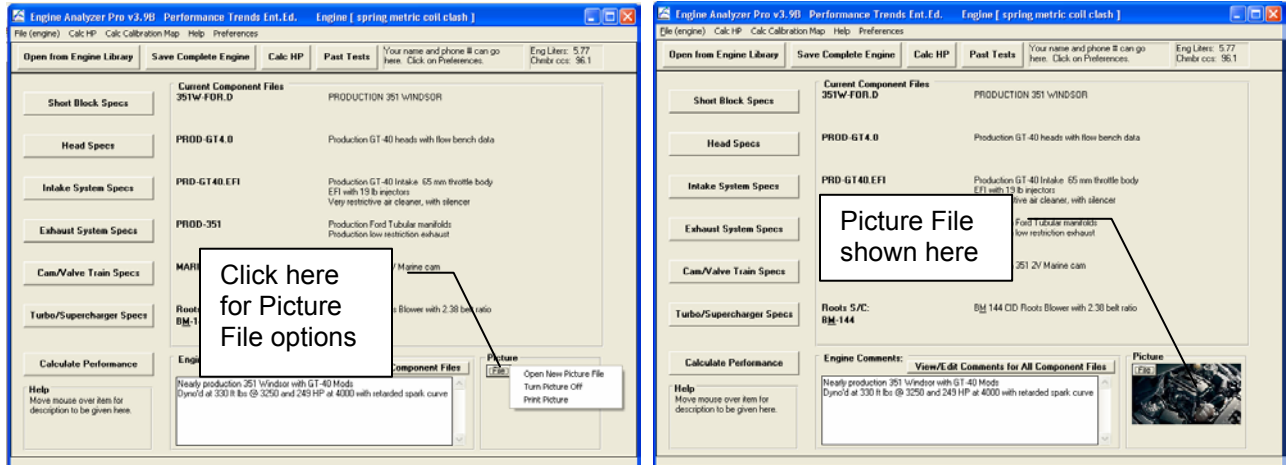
Engine Analyzer Pro v3.9B Performance Trends Ent.Ed. Engine [ spring metric coil clash ]

File (engine) Calc HP Calc Calibration Map Help Preferences

Open from Engine Library | Save Complete Engine | Calc HP | Past Tests | Your name and phone # can go here. Click on Preferences. | Eng Liters: 5.77 Chmbr ccs: 96.1

Short Block Specs | Current Component Files 351W-FOR.D | PRODUCTION 351 WINDSOR

Head Specs | PROD-GT4.0 | Production GT-40 heads with flow bench data

Intake System Specs | PRD-GT40.EFI | Production GT-40 Intake 65 mm throttle body EFI with 19 lb injectors Very restrictive air cleaner, with silencer

Exhaust System Specs | PROD-351 | Production Ford Tubular manifolds Production low restriction exhaust

Cam/Valve Train Specs | MAR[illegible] | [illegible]V Marine cam

Turbo/Supercharger Specs | Roots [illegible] BM-1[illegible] | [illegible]s Blower with 2.38 belt ratio

Click here for Picture File options

Calculate Performance | Engi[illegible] | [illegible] Component Files | Picture | File

Open New Picture File
Turn Picture Off
Print Picture

Help
Move mouse over item for description to be given here.

Nearly production 351 Windsor with GT-40 Mods
Dyno'd at 330 ft lbs @ 3250 and 249 HP at 4000 with retarded spark curve

Engine Analyzer Pro v3.9B Performance Trends Ent.Ed. Engine [ spring metric coil clash ]

File (engine) Calc HP Calc Calibration Map Help Preferences

Open from Engine Library | Save Complete Engine | Calc HP | Past Tests | Your name and phone # can go here. Click on Preferences. | Eng Liters: 5.77 Chmbr ccs: 96.1

Short Block Specs | Current Component Files 351W-FOR.D | PRODUCTION 351 WINDSOR

Head Specs | PROD-GT4.0 | Production GT-40 heads with flow bench data

Intake System Specs | PRD-GT40.EFI | Production GT-40 Intake 65 mm throttle body EFI with 19 lb injectors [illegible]tive air cleaner, with silencer

Picture File shown here

Exhaust System Specs | Ford Tubular manifolds low restriction exhaust

Cam/Valve Train Specs | 351 2V Marine cam

Turbo/Supercharger Specs | Roots S/C: BM-144 | BM 144 CID Roots Blower with 2.38 belt ratio

Calculate Performance | Engine Comments: | View/Edit Comments for All Component Files | Picture | File

Help
Move mouse over item for description to be given here.

Nearly production 351 Windsor with GT-40 Mods
Dyno'd at 330 ft lbs @ 3250 and 249 HP at 4000 with retarded spark curve